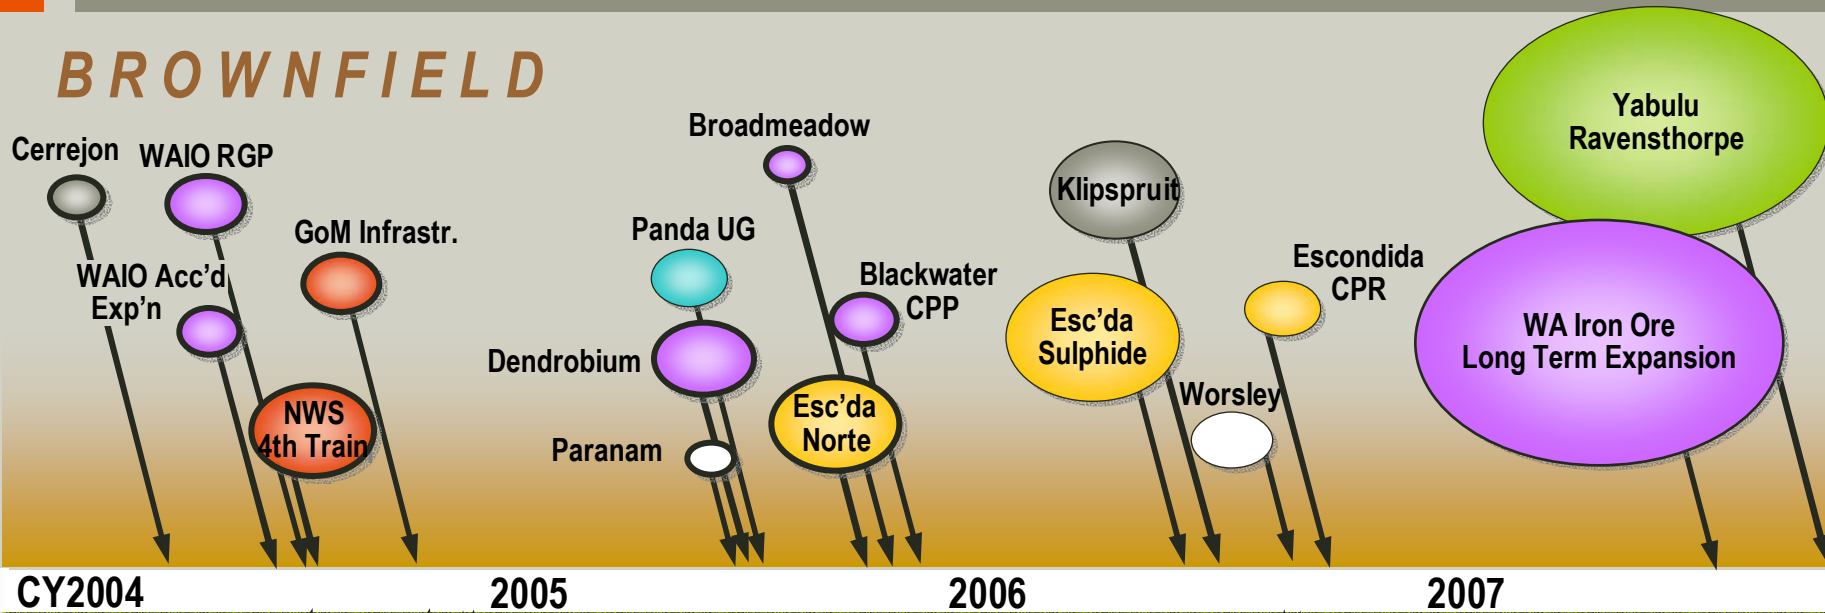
BROWNFIELD

Cerrejon

WAIO RGP

GoM Infrastr.

WAIO Acc'd Exp'n

NWS 4th Train

Broadmeadow

Panda UG

Dendrobium

Paranam

Blackwater CPP

Esc'da Norte

Klipspruit

Esc'da Sulphide

Worsley

Escondida CPR

Yabulu Ravensthorpe

WA Iron Ore Long Term Expansion

CY2004

2005

2006

2007